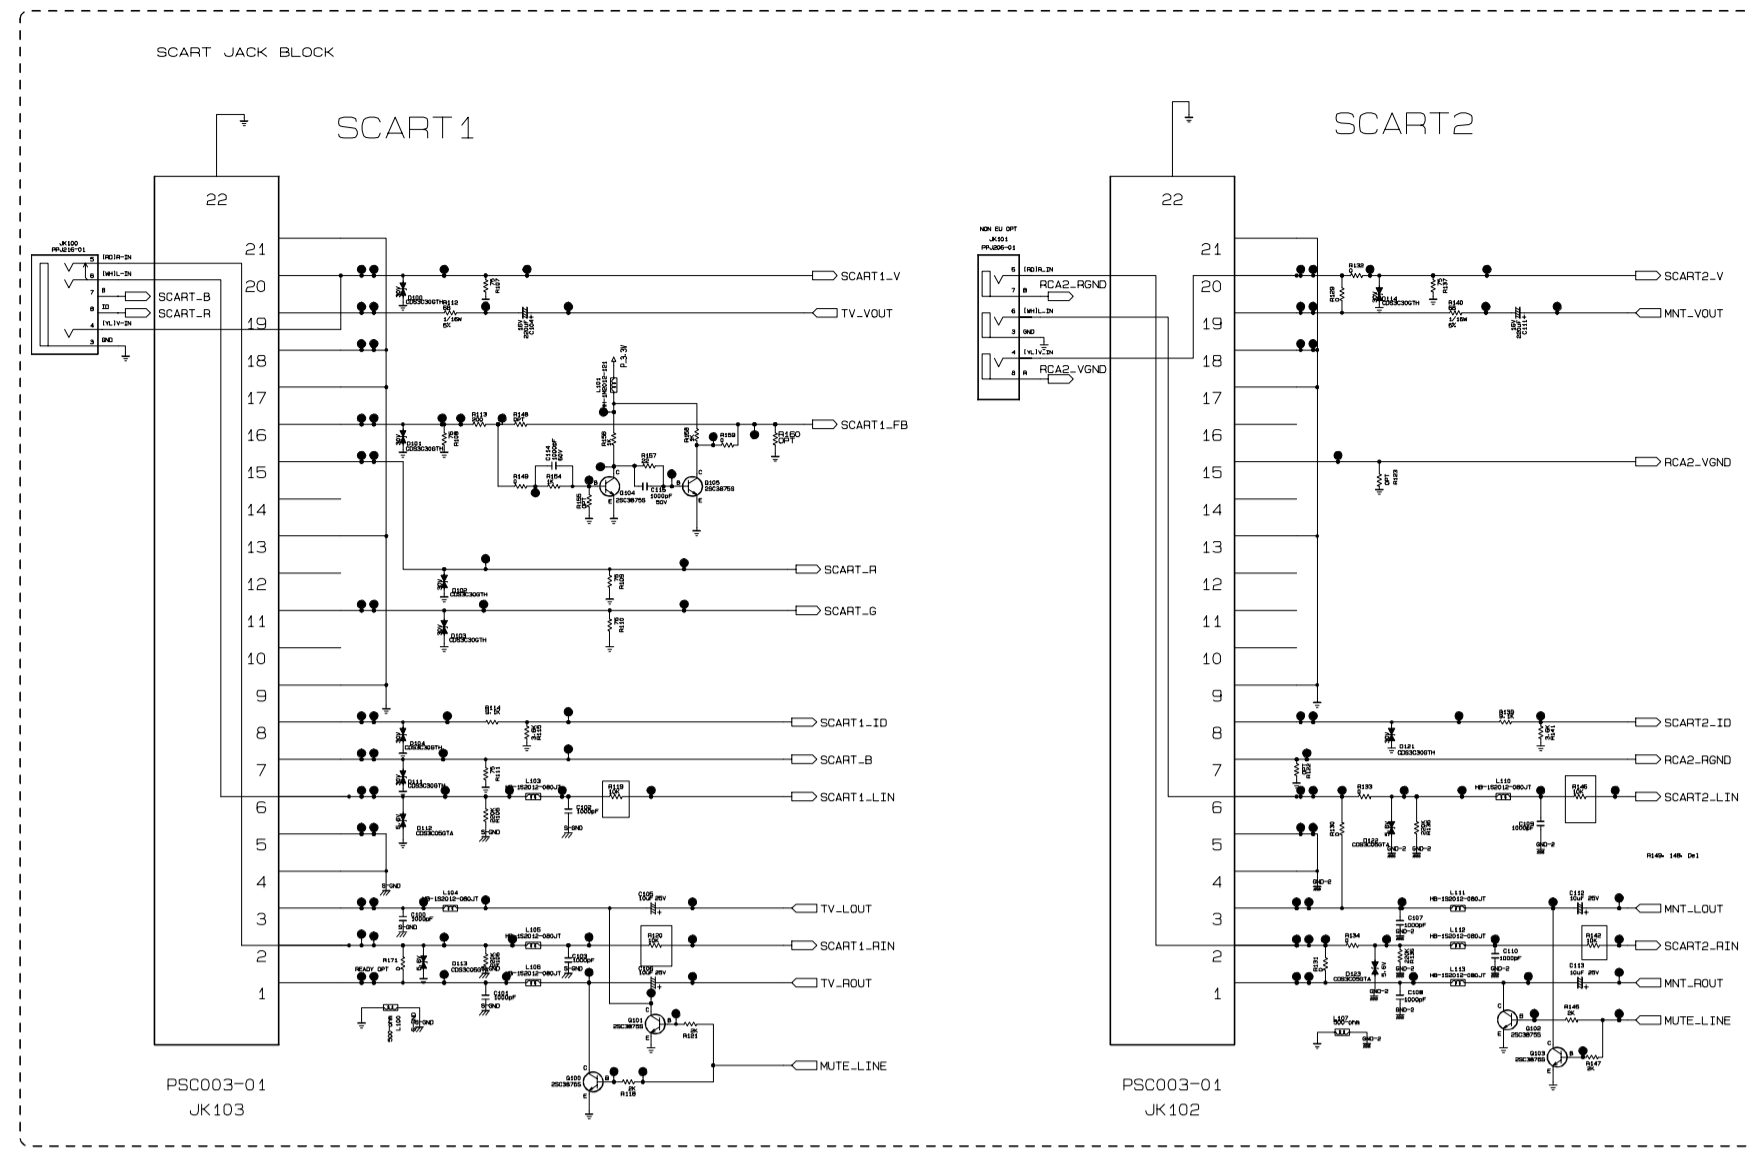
SCART JACK BLOCK

SCART1

22
21
20
19
18
17
16
15
14
13
12
11
10
9
8
7
6
5
4
3
2
1

PSC003-01
JK103

JK100
PPJ216-01
5 (R)R-IN
6 (W)L-IN
7 B
8 ID
4 (Y)V-IN
3 GND

SCART_B
SCART_R

SCART1_V
TV_VOUT
SCART1_FB
SCART_R
SCART_G
SCART1_ID
SCART_B
SCART1_LIN
TV_LOUT
SCART1_RIN
TV_ROUT
MUTE_LINE

P_3.3V
D102
D103
D104
D111
D112
D113
D121
R112
R113
R148
R149
R154
R155
R156
R157
R158
R159
R160
Q104
2SC3875S
Q105
2SC3875S
C114
C115
R114
R115
R111
L103
HB-1S2012-080JT
C102
1000pF
R119
L104
HB-1S2012-080JT
C100
1000pF
L105
HB-1S2012-080JT
L106
HB-1S2012-080JT
C101
1000pF
C103
1000pF
C105
10uF 25V
C106
10uF 25V
R120
R171
READY OPT
L100
Q101
2SC3875S
Q100
2SC3875S
R121
R118
S-GND

SCART2

22
21
20
19
18
17
16
15
14
13
12
11
10
9
8
7
6
5
4
3
2
1

PSC003-01
JK102

NON EU OPT
JK101
PPJ206-01
5 (R)R_IN
7 B
6 (W)L_IN
3 GND
4 (Y)V_IN
8 R

RCA2_RGND
RCA2_VGND

SCART2_V
MNT_VOUT
RCA2_VGND
SCART2_ID
RCA2_RGND
SCART2_LIN
MNT_LOUT
SCART2_RIN
MNT_ROUT
MUTE_LINE

R132
R137
R139
D114
R140
R123
D121
R133
L110
HB-1S2012-080JT
R146
R130
D122
C109
1000pF
R149, 148 Del
L111
HB-1S2012-080JT
C107
1000pF
R134
L112
HB-1S2012-080JT
C110
1000pF
L113
HB-1S2012-080JT
D123
C108
1000pF
C112
10uF 25V
C113
10uF 25V
R142
L107
R145
Q102
2SC3875S
Q103
2SC3875S
R147
GND-2